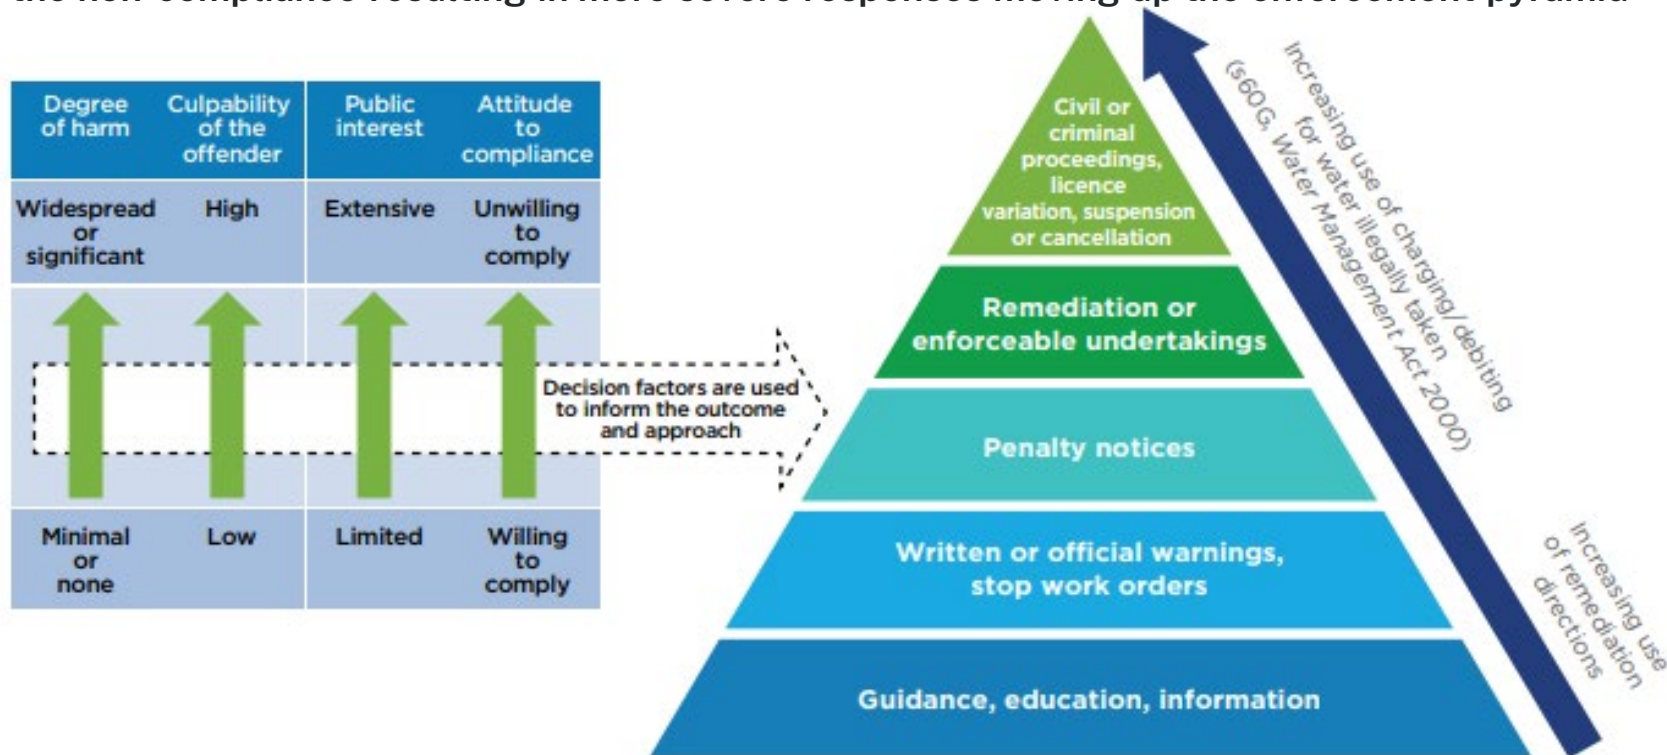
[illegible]

| Degree of harm | Culpability of the offender | Public interest | Attitude to compliance |
|---|---|---|---|
| Widespread or significant | High | Extensive | Unwilling to comply |
| Minimal or none | Low | Limited | Willing to comply |

Decision factors are used to inform the outcome and approach

Civil or criminal proceedings, licence variation, suspension or cancellation

Remediation or enforceable undertakings

Penalty notices

Written or official warnings, stop work orders

Guidance, education, information

Increasing use of charging/debiting for water illegally taken (s60G, Water Management Act 2000)

Increasing use of remediation directions